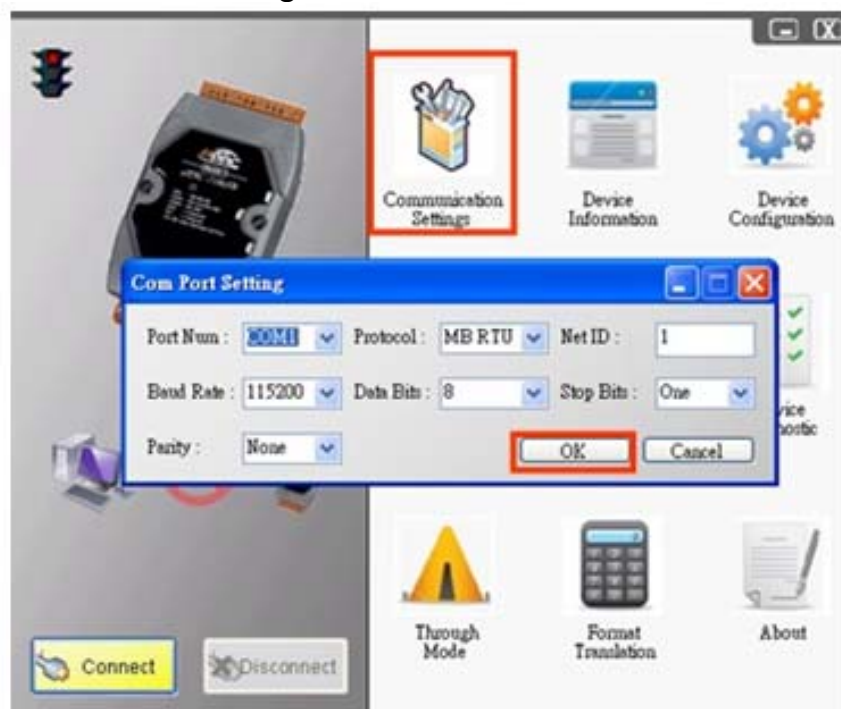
Communication Settings

Device Information

Device Configuration

Com Port Setting

Port Num : COM1
Protocol : MB RTU
Net ID : 1

Baud Rate : 115200
Data Bits : 8
Stop Bits : One

Parity : None

OK
Cancel

vice
nostic

Through Mode

Format Translation

About

Connect
Disconnect